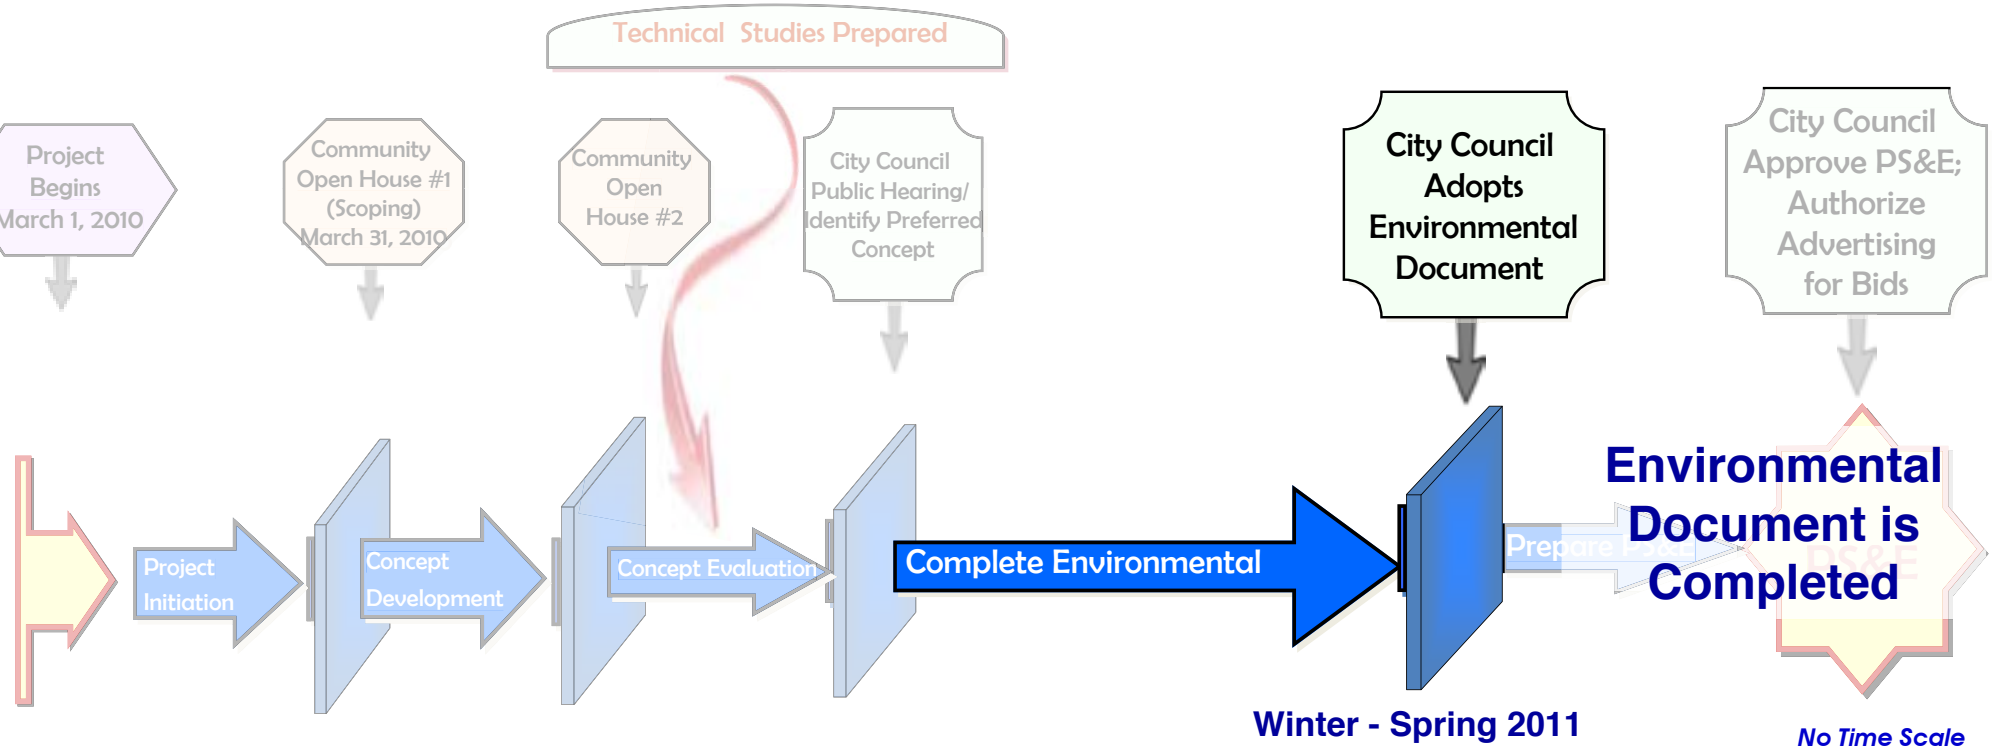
Technical Studies Prepared

Project Begins March 1, 2010

Community Open House #1 (Scoping) March 31, 2010

Community Open House #2

City Council Public Hearing/ Identify Preferred Concept

City Council Adopts Environmental Document

City Council Approve PS&E; Authorize Advertising for Bids

Project Initiation

Concept Development

Concept Evaluation

Complete Environmental

Prepare PS&E

Environmental Document is Completed

PS&E

Winter - Spring 2011

No Time Scale